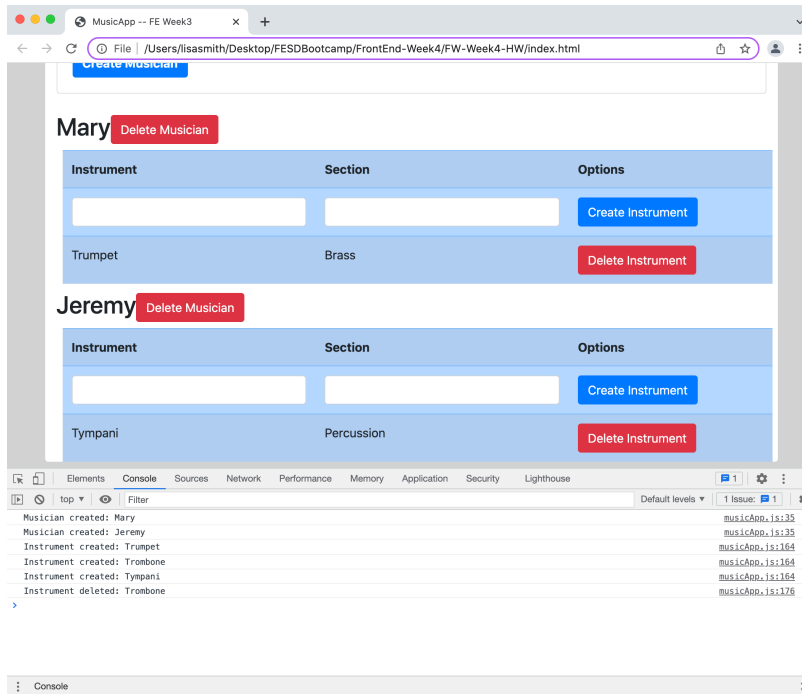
MusicApp -- FE Week3

File | /Users/lisasmith/Desktop/FESDBootcamp/FrontEnd-Week4/FW-Week4-HW/index.html

Create Musician

Mary Delete Musician

| Instrument | Section | Options |
|---|---|---|
| | | Create Instrument |
| Trumpet | Brass | Delete Instrument |

Jeremy Delete Musician

| Instrument | Section | Options |
|---|---|---|
| | | Create Instrument |
| Tympani | Percussion | Delete Instrument |

Elements Console Sources Network Performance Memory Application Security Lighthouse 1

top Filter Default levels 1 Issue: 1

Musician created: Mary musicApp.js:35
Musician created: Jeremy musicApp.js:35
Instrument created: Trumpet musicApp.js:164
Instrument created: Trombone musicApp.js:164
Instrument created: Tympani musicApp.js:164
Instrument deleted: Trombone musicApp.js:176

Console